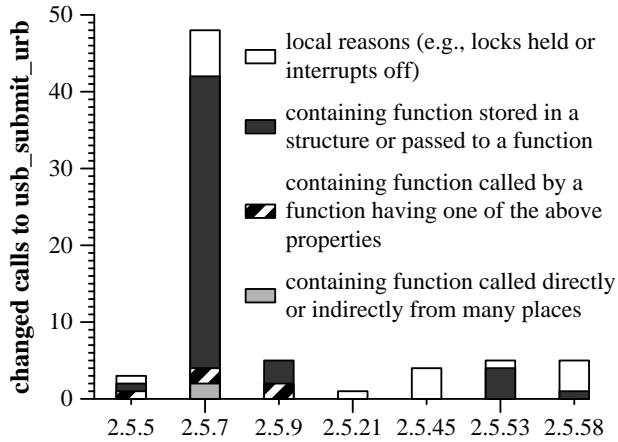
changed calls to usb_submit_urb

50
40
30
20
10
0

2.5.5
2.5.7
2.5.9
2.5.21
2.5.45
2.5.53
2.5.58

local reasons (e.g., locks held or interrupts off)

containing function stored in a structure or passed to a function

containing function called by a function having one of the above properties

containing function called directly or indirectly from many places